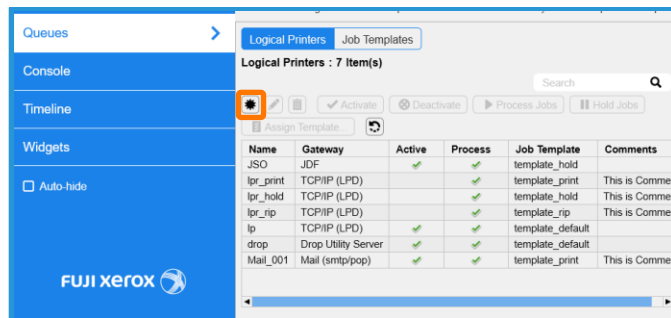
Queues
Console
Timeline
Widgets
Auto-hide
FUJI XEROX

Logical Printers Job Templates
Logical Printers : 7 Item(s)
Search
Activate Deactivate Process Jobs Hold Jobs
Assign Template...

| Name | Gateway | Active | Process | Job Template | Comments |
|---|---|---|---|---|---|
| JSO | JDF | ✔ | ✔ | template_hold | |
| lpr_print | TCP/IP (LPD) | | ✔ | template_print | This is Comme |
| lpr_hold | TCP/IP (LPD) | | ✔ | template_hold | This is Comme |
| lpr_rip | TCP/IP (LPD) | | ✔ | template_rip | This is Comme |
| lp | TCP/IP (LPD) | ✔ | ✔ | template_default | |
| drop | Drop Utility Server | ✔ | ✔ | template_default | |
| Mail_001 | Mail (smtp/pop) | ✔ | ✔ | template_print | This is Comme |